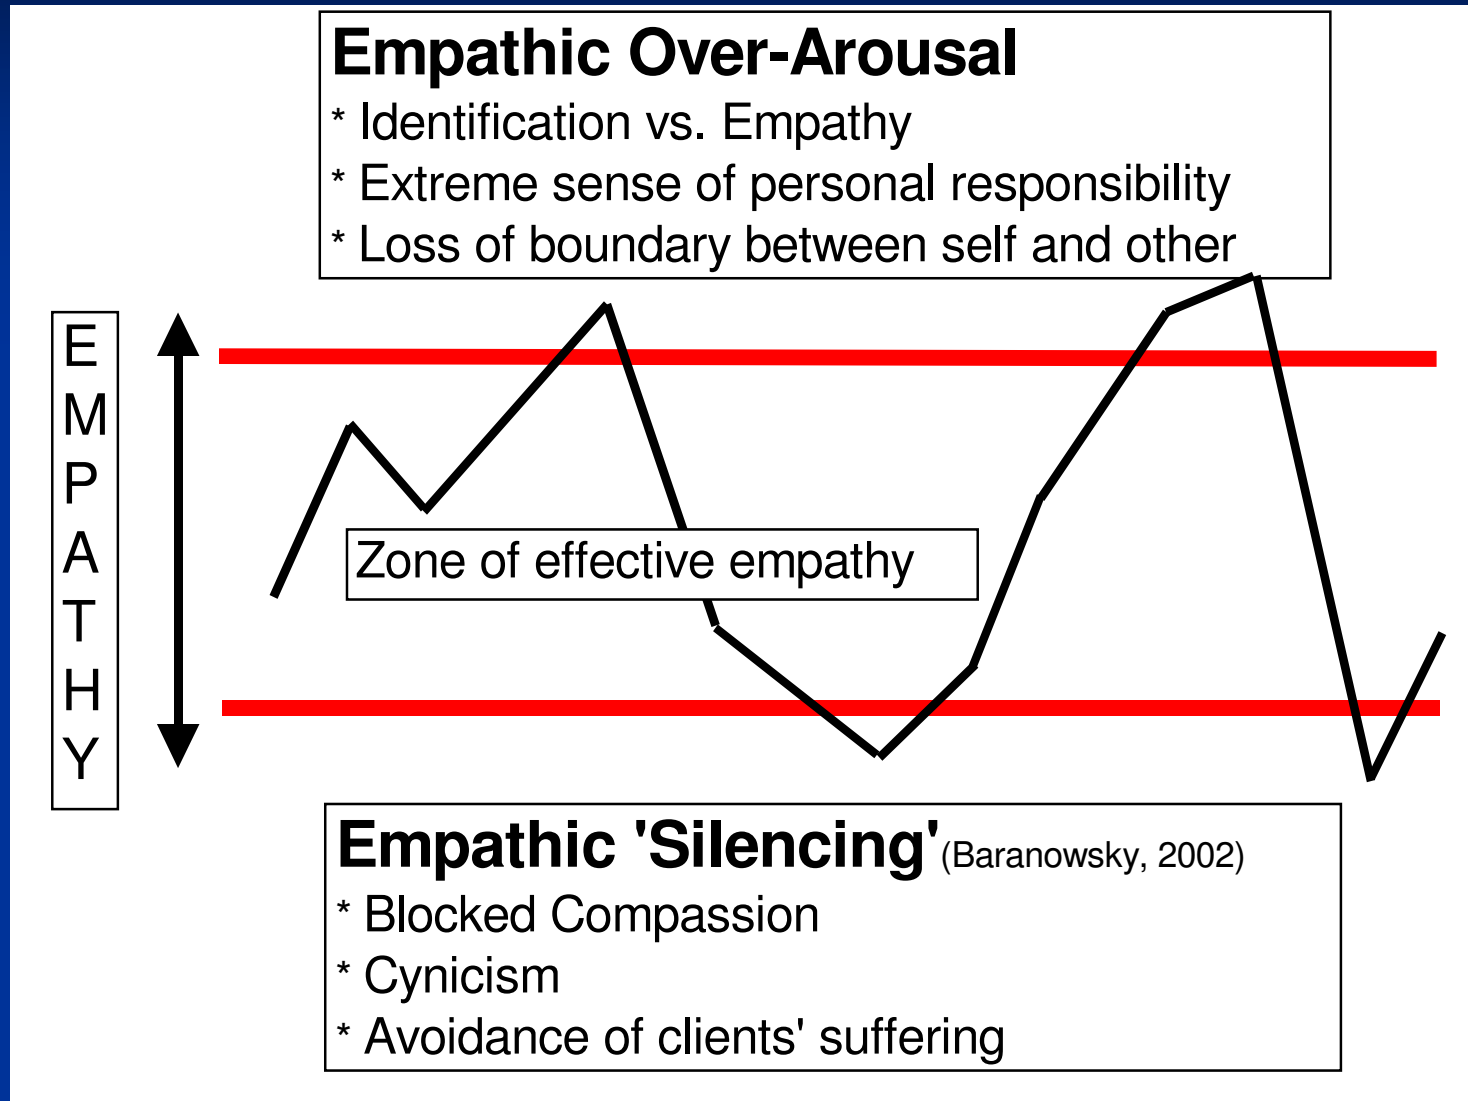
Empathic Over-Arousal
* Identification vs. Empathy
* Extreme sense of personal responsibility
* Loss of boundary between self and other

EMPATHY

Zone of effective empathy

Empathic 'Silencing' (Baranowsky, 2002)
* Blocked Compassion
* Cynicism
* Avoidance of clients' suffering